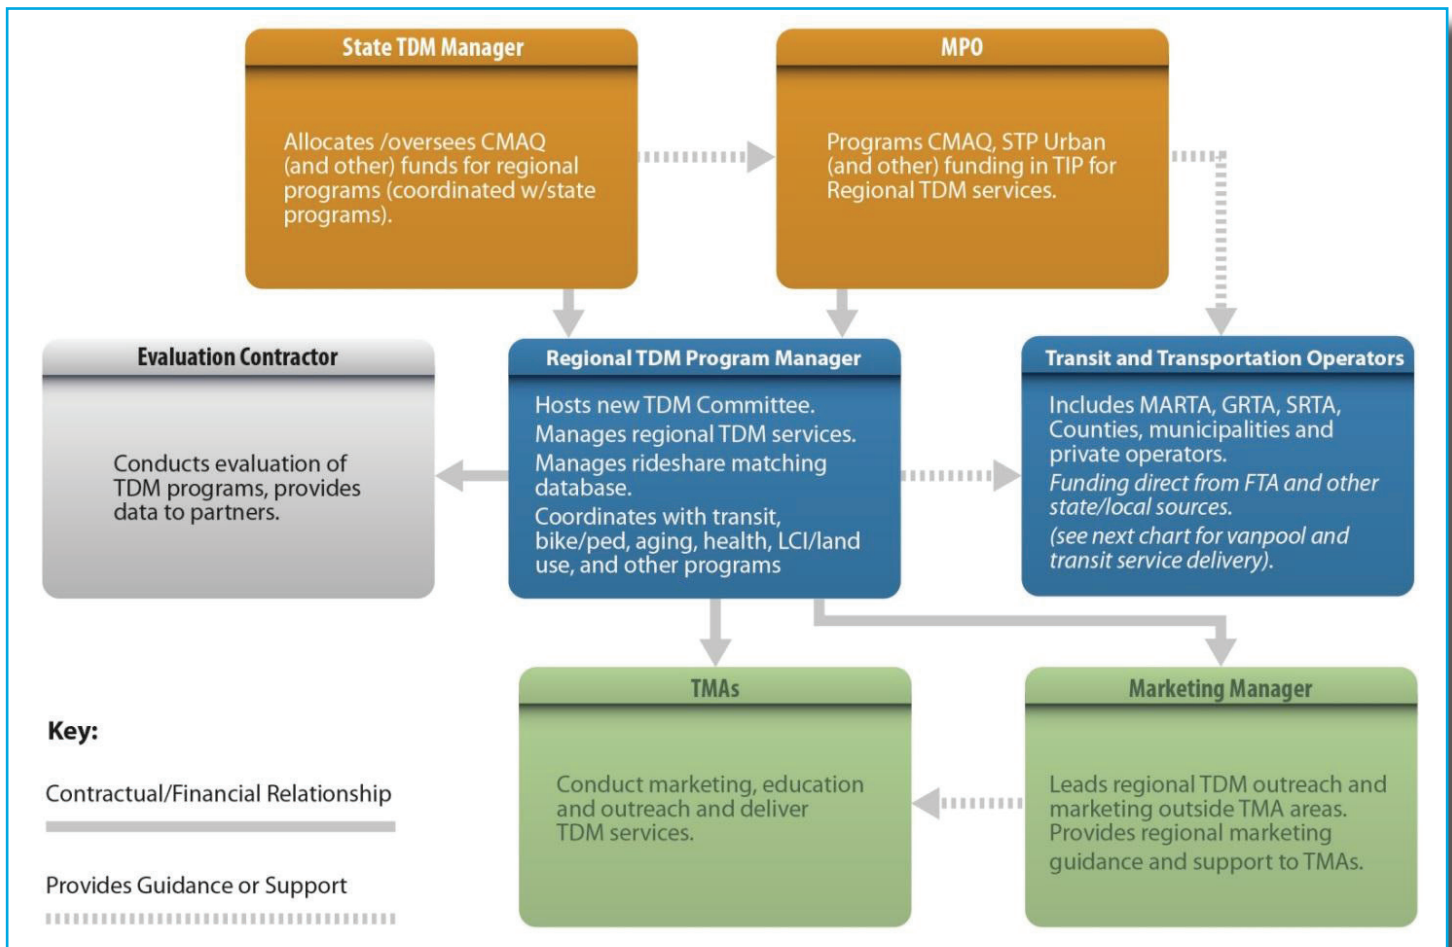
State TDM Manager

Allocates /oversees CMAQ (and other) funds for regional programs (coordinated w/state programs).

MPO

Programs CMAQ, STP Urban (and other) funding in TIP for Regional TDM services.

Evaluation Contractor

Conducts evaluation of TDM programs, provides data to partners.

Regional TDM Program Manager

Hosts new TDM Committee.
Manages regional TDM services.
Manages rideshare matching database.
Coordinates with transit, bike/ped, aging, health, LCI/land use, and other programs

Transit and Transportation Operators

Includes MARTA, GRTA, SRTA, Counties, municipalities and private operators.
Funding direct from FTA and other state/local sources.
(see next chart for vanpool and transit service delivery).

Key:

Contractual/Financial Relationship

Provides Guidance or Support

TMAs

Conduct marketing, education and outreach and deliver TDM services.

Marketing Manager

Leads regional TDM outreach and marketing outside TMA areas. Provides regional marketing guidance and support to TMAs.